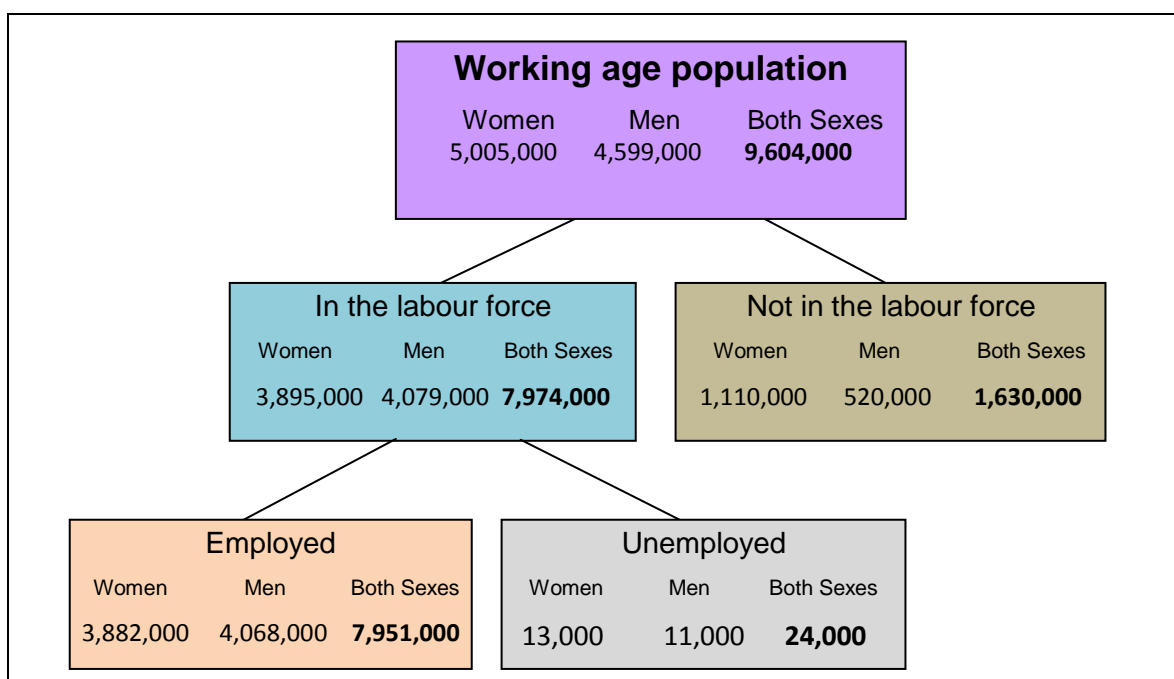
Working age population
Women 5,005,000
Men 4,599,000
Both Sexes **9,604,000**

In the labour force
Women 3,895,000
Men 4,079,000
Both Sexes **7,974,000**

Not in the labour force
Women 1,110,000
Men 520,000
Both Sexes **1,630,000**

Employed
Women 3,882,000
Men 4,068,000
Both Sexes **7,951,000**

Unemployed
Women 13,000
Men 11,000
Both Sexes **24,000**